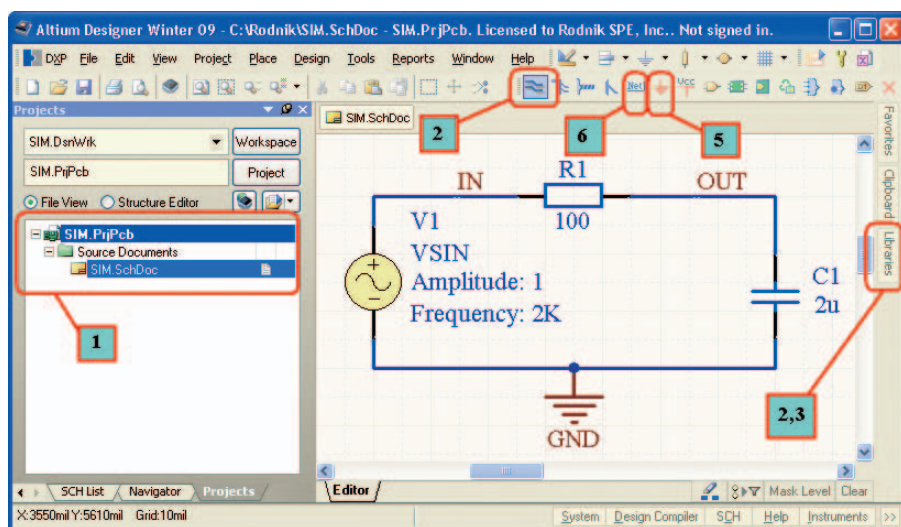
Altium Designer Winter 09 - C:\Rodnik\SIM.SchDoc - SIM.PrjPcb. Licensed to Rodnik SPE, Inc.. Not signed in.

DXP File Edit View Project Place Design Tools Reports Window Help

Projects

SIM.DsnWrk Workspace

SIM.PrjPcb Project

File View Structure Editor

SIM.PrjPcb
Source Documents
SIM.SchDoc

1

SIM.SchDoc

2

6

5

Net

VCC

Favorites Clipboard Libraries

IN R1 OUT

V1 100

VSIN

Amplitude: 1

Frequency: 2K

C1

2u

GND

2,3

SCH List Navigator Projects

Editor

Mask Level Clear

X:3550mil Y:5610mil Grid:10mil

System Design Compiler SCH Help Instruments >>